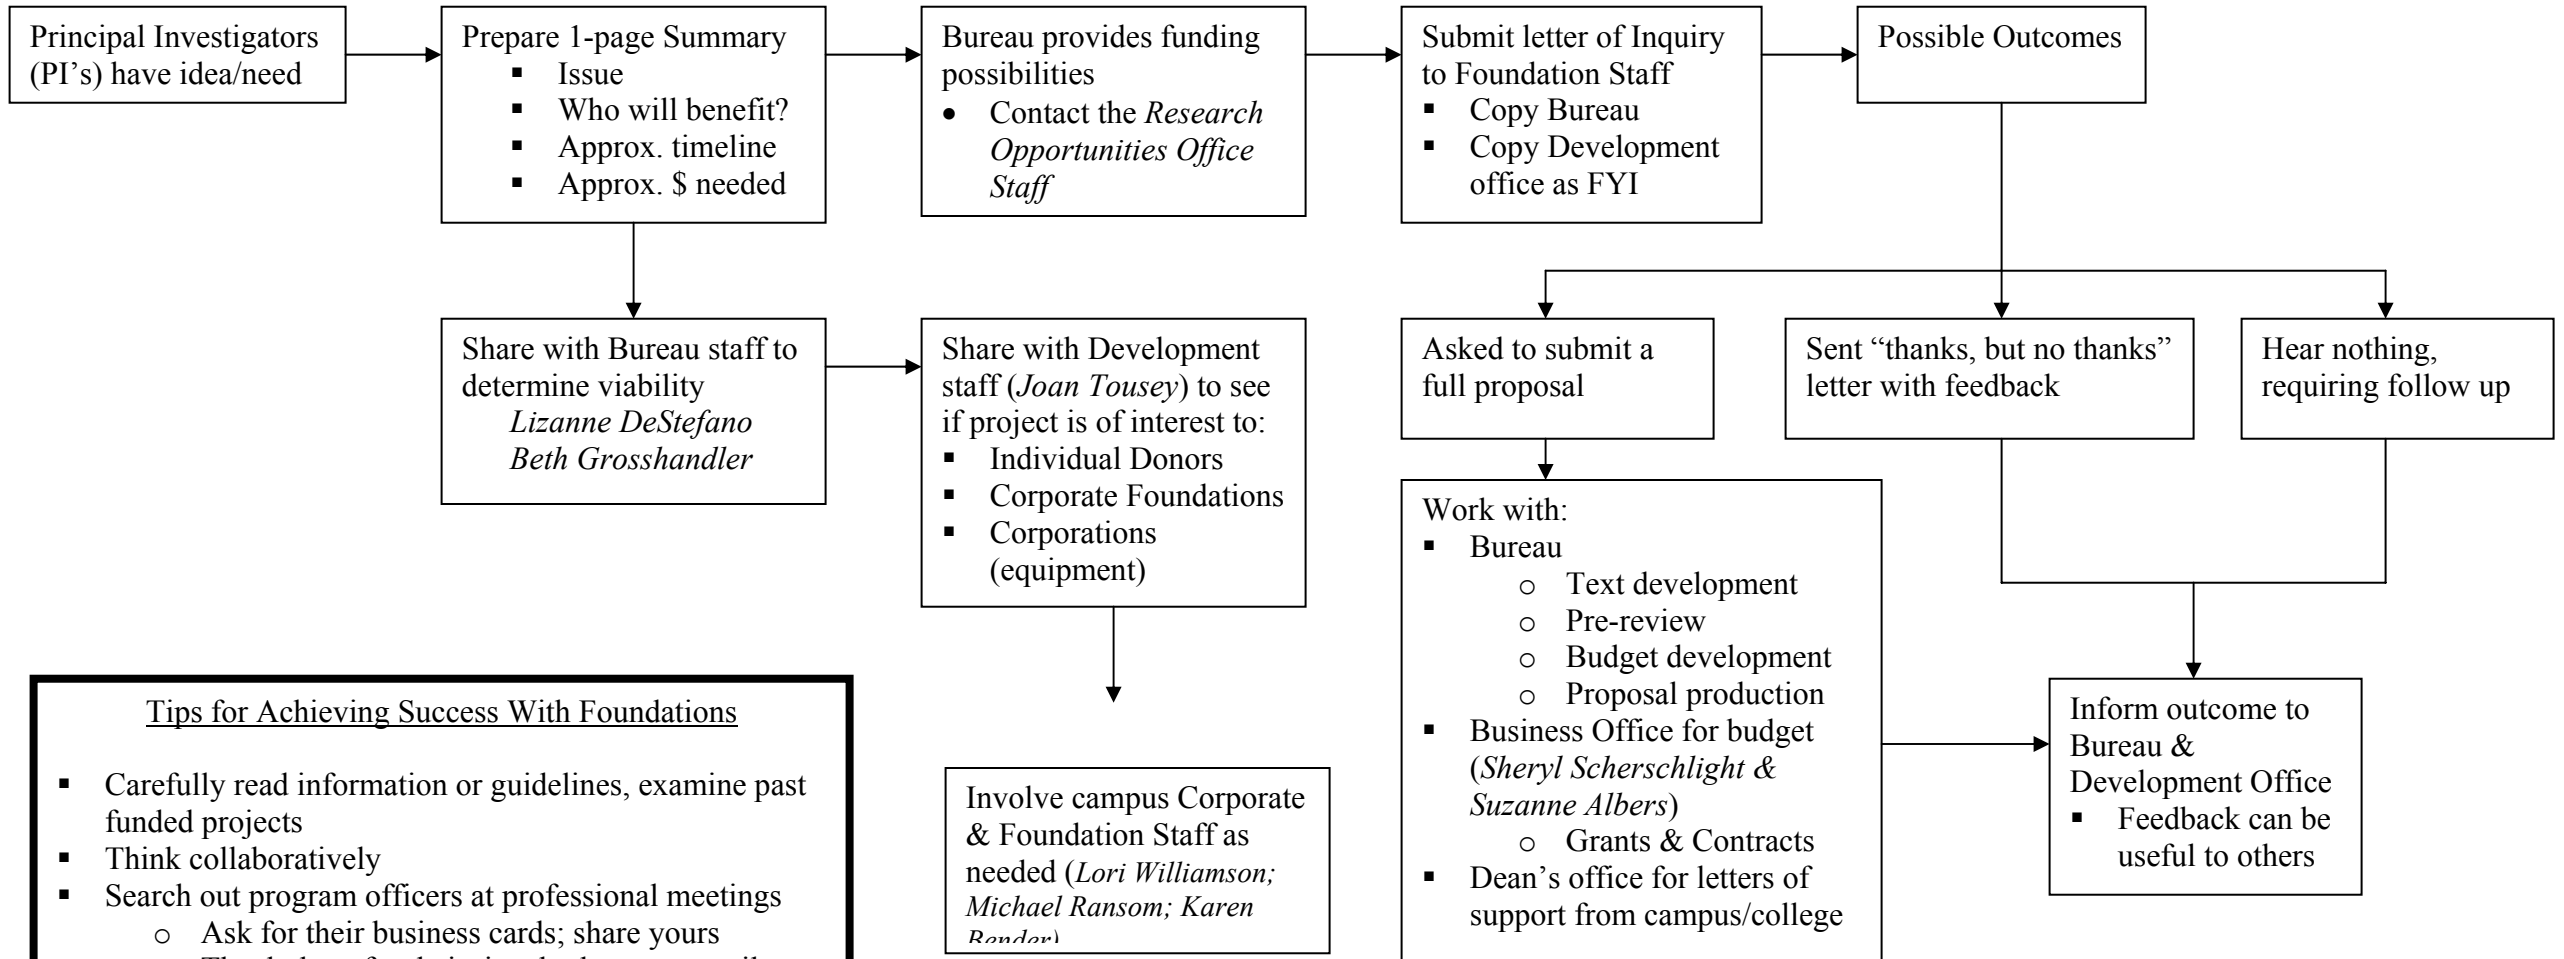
Principal Investigators (PI's) have idea/need

Prepare 1-page Summary
- Issue
- Who will benefit?
- Approx. timeline
- Approx. $ needed

Bureau provides funding possibilities
- Contact the *Research Opportunities Office Staff*

Submit letter of Inquiry to Foundation Staff
- Copy Bureau
- Copy Development office as FYI

Possible Outcomes

Share with Bureau staff to determine viability
*Lizanne DeStefano*
*Beth Grosshandler*

Share with Development staff (*Joan Tousey*) to see if project is of interest to:
- Individual Donors
- Corporate Foundations
- Corporations (equipment)

Asked to submit a full proposal

Sent "thanks, but no thanks" letter with feedback

Hear nothing, requiring follow up

Work with:
- Bureau
  - Text development
  - Pre-review
  - Budget development
  - Proposal production
- Business Office for budget (*Sheryl Scherschlight & Suzanne Albers*)
  - Grants & Contracts
- Dean's office for letters of support from campus/college

Inform outcome to Bureau & Development Office
- Feedback can be useful to others

Involve campus Corporate & Foundation Staff as needed (*Lori Williamson; Michael Ransom; Karen* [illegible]

Tips for Achieving Success With Foundations

- Carefully read information or guidelines, examine past funded projects
- Think collaboratively
- Search out program officers at professional meetings
  - Ask for their business cards; share yours
  - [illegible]